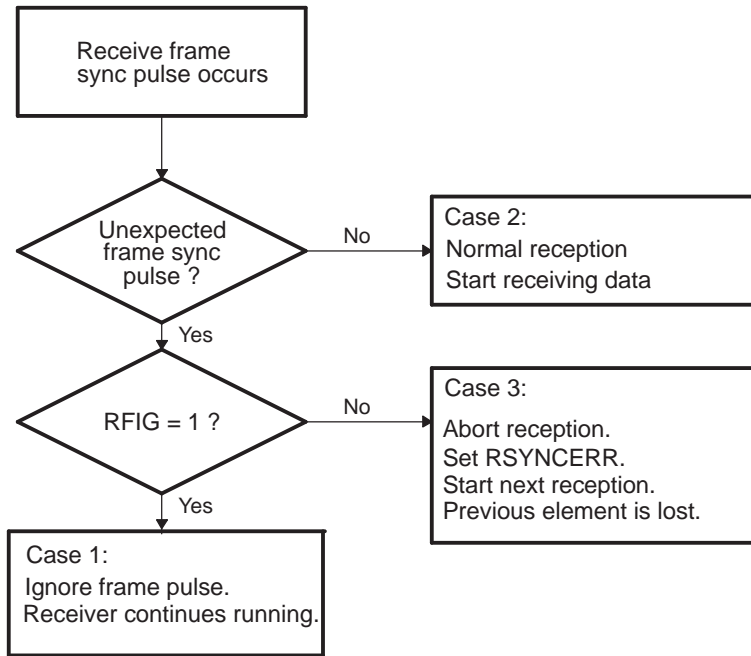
Receive frame sync pulse occurs

Unexpected frame sync pulse ?

No

Case 2:
Normal reception
Start receiving data

Yes

RFIG = 1 ?

No

Case 3:
Abort reception.
Set RSYNCERR.
Start next reception.
Previous element is lost.

Yes

Case 1:
Ignore frame pulse.
Receiver continues running.